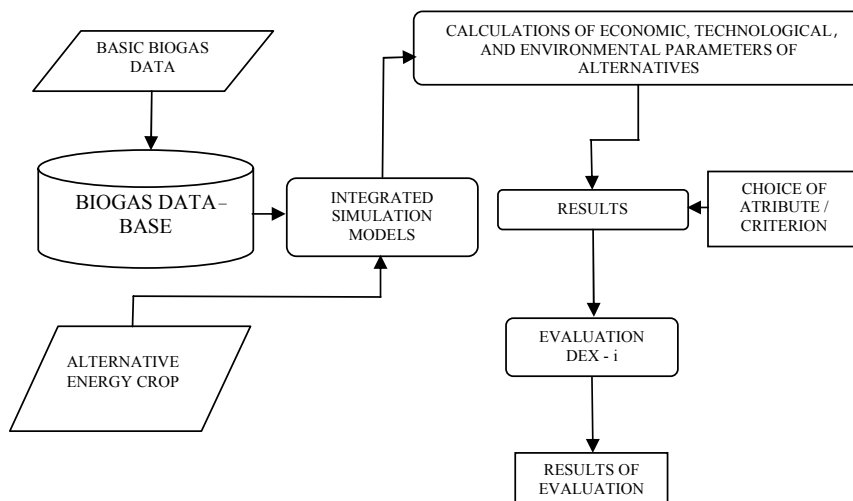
BASIC BIOGAS DATA

BIOGAS DATA-BASE

ALTERNATIVE ENERGY CROP

INTEGRATED SIMULATION MODELS

CALCULATIONS OF ECONOMIC, TECHNOLOGICAL, AND ENVIRONMENTAL PARAMETERS OF ALTERNATIVES

RESULTS

CHOICE OF ATRIBUTE / CRITERION

EVALUATION DEX - i

RESULTS OF EVALUATION